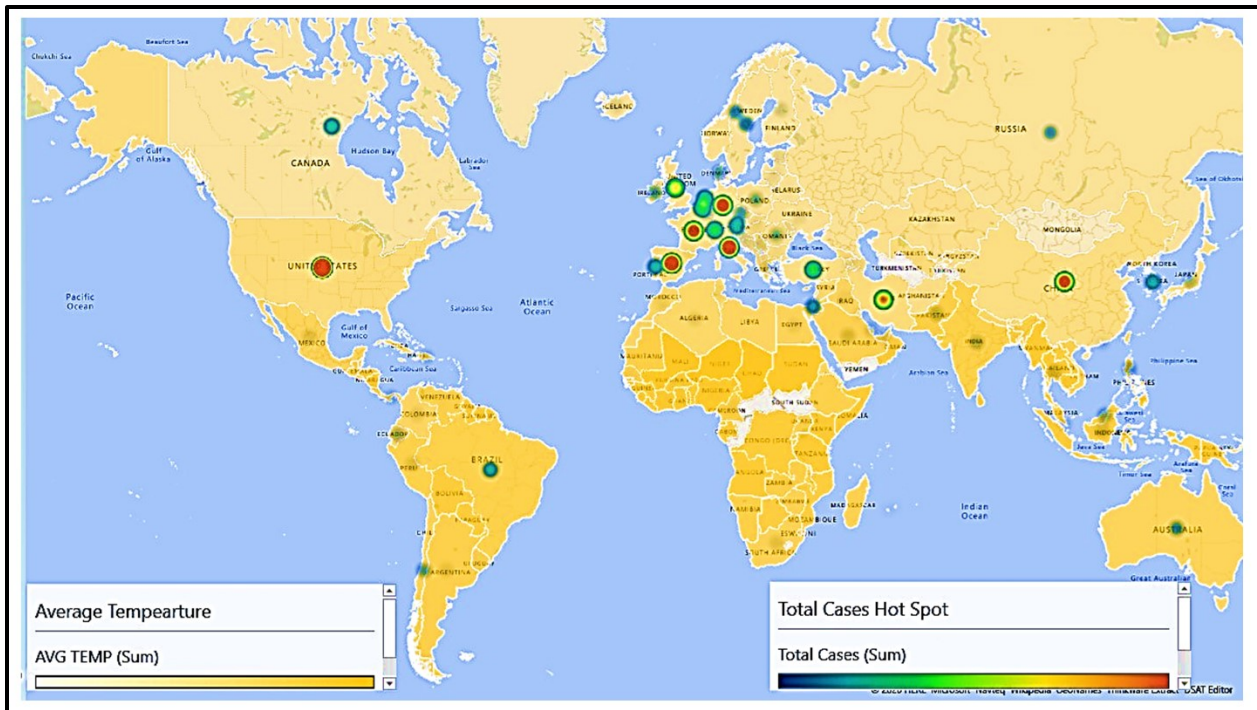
Beaufort Sea
Chukchi Sea
Gulf of Alaska
CANADA
Hudson Bay
Labrador Sea
ICELAND
NORWAY
SWEDEN
FINLAND
RUSSIA
UNITED KINGDOM
IRELAND
DENMARK
POLAND
BELARUS
UKRAINE
KAZAKHSTAN
MONGOLIA
ROMANIA
Black Sea
TURKMENISTAN
UNITED STATES
PORTUGAL
GREECE
SYRIA
IRAQ
AFGHANISTAN
PAKISTAN
CHINA
NORTH KOREA
JAPAN
Sea of Okhotsk
Pacific Ocean
Sargasso Sea
Atlantic Ocean
Mediterranean Sea
ALGERIA
LIBYA
EGYPT
SAUDI ARABIA
INDIA
MEXICO
Gulf of Mexico
Caribbean Sea
MALI
NIGER
CHAD
SUDAN
YEMEN
Arabian Sea
Philippine Sea
PHILIPPINES
VENEZUELA
COLOMBIA
ECUADOR
NIGERIA
SOUTH SUDAN
CONGO
KENYA
TANZANIA
INDONESIA
BRAZIL
PERU
BOLIVIA
ANGOLA
ZAMBIA
NAMIBIA
MOZAMBIQUE
MADAGASCAR
SOUTH AFRICA
Indian Ocean
AUSTRALIA
CHILE
ARGENTINA
Great Australian Bight
Average Tempearture
AVG TEMP (Sum)
Total Cases Hot Spot
Total Cases (Sum)
© 2020 HERE, Microsoft, Navteq, Wikipedia, GeoNames, Infoware Extract, USAT Editor